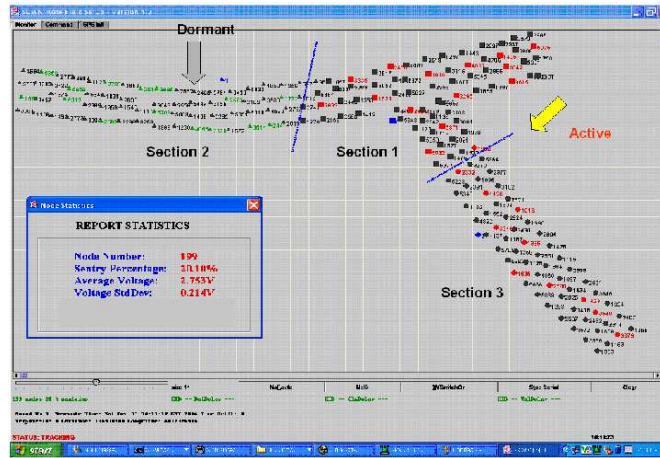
Dormant

Active

Section 2

Section 1

Section 3

Node Statistics

REPORT STATISTICS

Node Number: 199
Sentry Percentage: 30.10%
Average Voltage: 2.753V
Voltage StdDev: 0.214V

Monitor Command SPS tab

STATUS: TRACKING

start